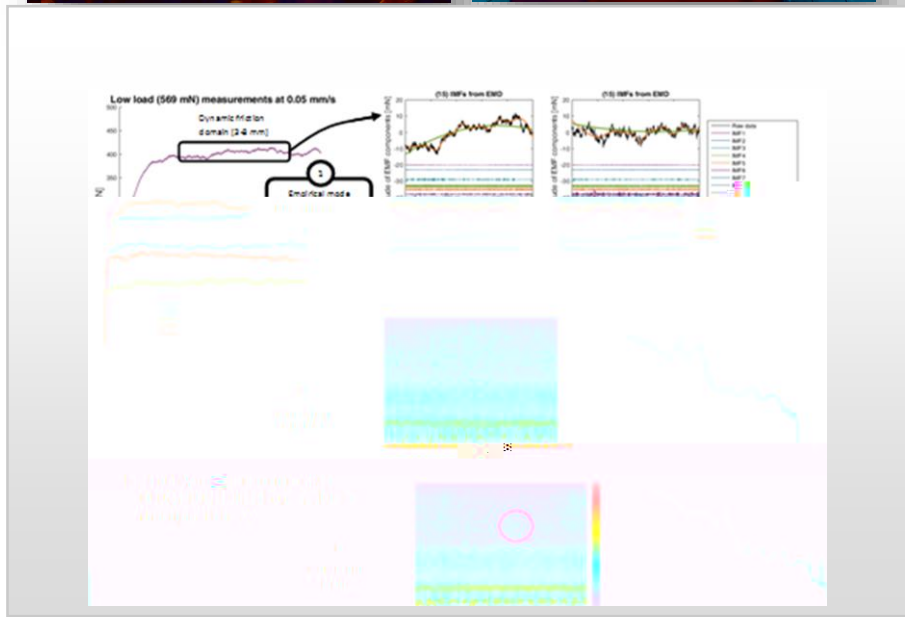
Low load (569 mN) measurements at 0.05 mm/s

Dynamic friction domain [2-8 mm]

1

Emprical mode

(15) IMFs from EMD

(15) IMFs from EMD

Raw data
IMF1
IMF2
IMF3
IMF4
IMF5
IMF6
IMF7

500
400
300
200

20
10
0
-10
-20
-30

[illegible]